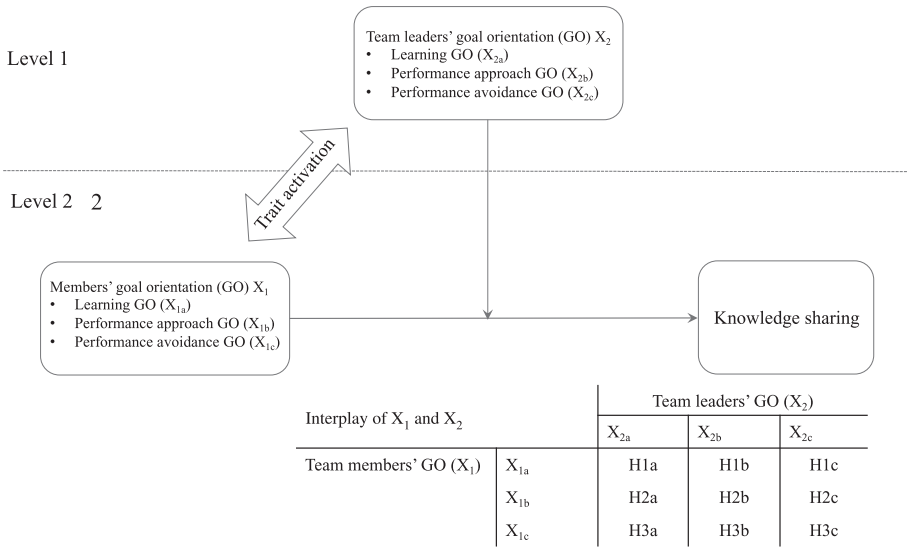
Team leaders' goal orientation (GO) $X_2$
• Learning GO ($X_{2a}$)
• Performance approach GO ($X_{2b}$)
• Performance avoidance GO ($X_{2c}$)

Level 1

Trait activation

Level 2 2

Members' goal orientation (GO) $X_1$
• Learning GO ($X_{1a}$)
• Performance approach GO ($X_{1b}$)
• Performance avoidance GO ($X_{1c}$)

Knowledge sharing

| Interplay of $X_1$ and $X_2$ | | Team leaders' GO ($X_2$) | | |
|---|---|---|---|---|
| | | $X_{2a}$ | $X_{2b}$ | $X_{2c}$ |
| Team members' GO ($X_1$) | $X_{1a}$ | H1a | H1b | H1c |
| | $X_{1b}$ | H2a | H2b | H2c |
| | $X_{1c}$ | H3a | H3b | H3c |